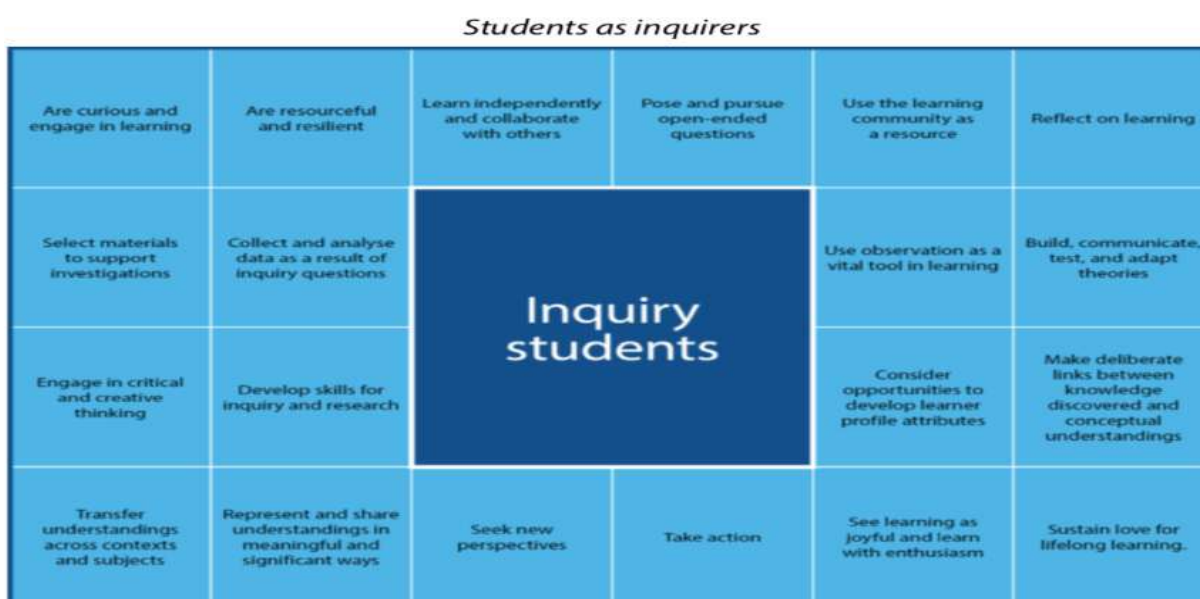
Students as inquirers

| | | | | | |
|---|---|---|---|---|---|
| Are curious and engage in learning | Are resourceful and resilient | Learn independently and collaborate with others | Pose and pursue open-ended questions | Use the learning community as a resource | Reflect on learning |
| Select materials to support investigations | Collect and analyse data as a result of inquiry questions | Inquiry students | | Use observation as a vital tool in learning | Build, communicate, test, and adapt theories |
| Engage in critical and creative thinking | Develop skills for inquiry and research | | | Consider opportunities to develop learner profile attributes | Make deliberate links between knowledge discovered and conceptual understandings |
| Transfer understandings across contexts and subjects | Represent and share understandings in meaningful and significant ways | Seek new perspectives | Take action | See learning as joyful and learn with enthusiasm | Sustain love for lifelong learning. |